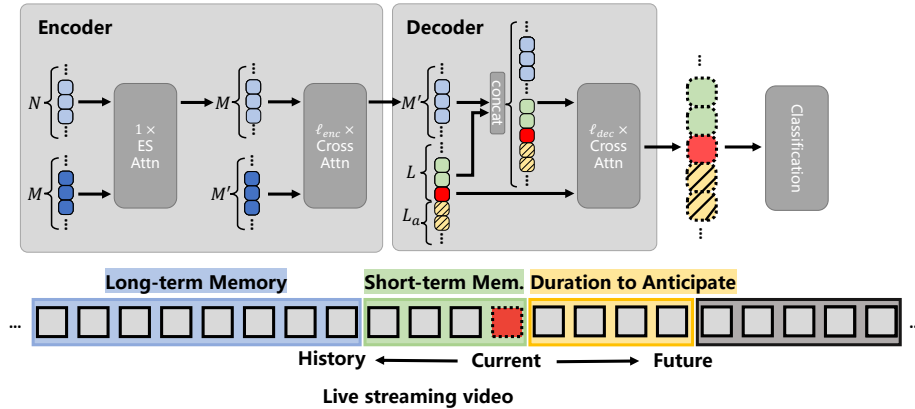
Encoder

$N$

$M$

$1 \times$ ES Attn

$M$

$M'$

$\ell_{enc} \times$ Cross Attn

Decoder

$M'$

concat

$L$

$L_a$

$\ell_{dec} \times$ Cross Attn

Classification

Long-term Memory

Short-term Mem.

Duration to Anticipate

...

...

History

Current

Future

Live streaming video